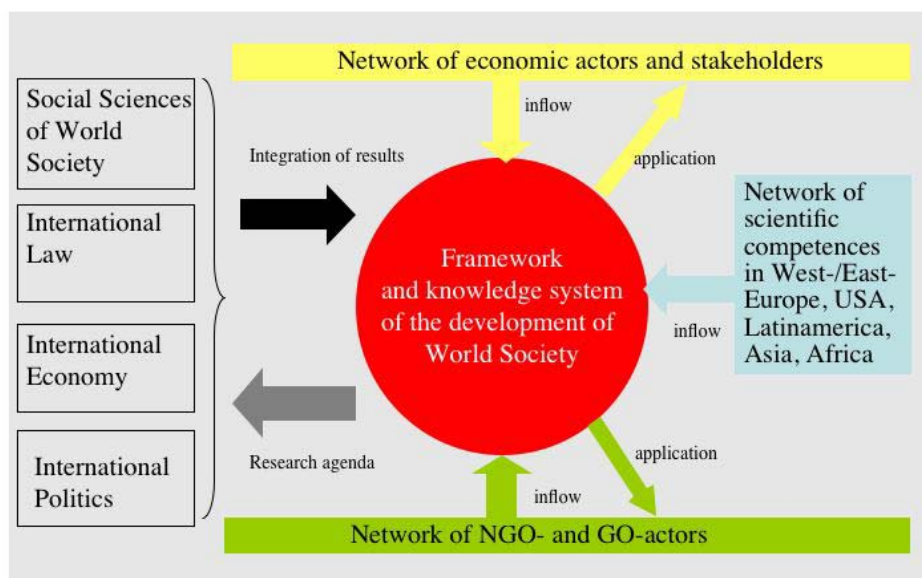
Network of economic actors and stakeholders

inflow

application

Social Sciences of World Society

International Law

International Economy

International Politics

Integration of results

Framework and knowledge system of the development of World Society

Network of scientific competences in West-/East-Europe, USA, Latinamerica, Asia, Africa

inflow

Research agenda

application

inflow

Network of NGO- and GO-actors